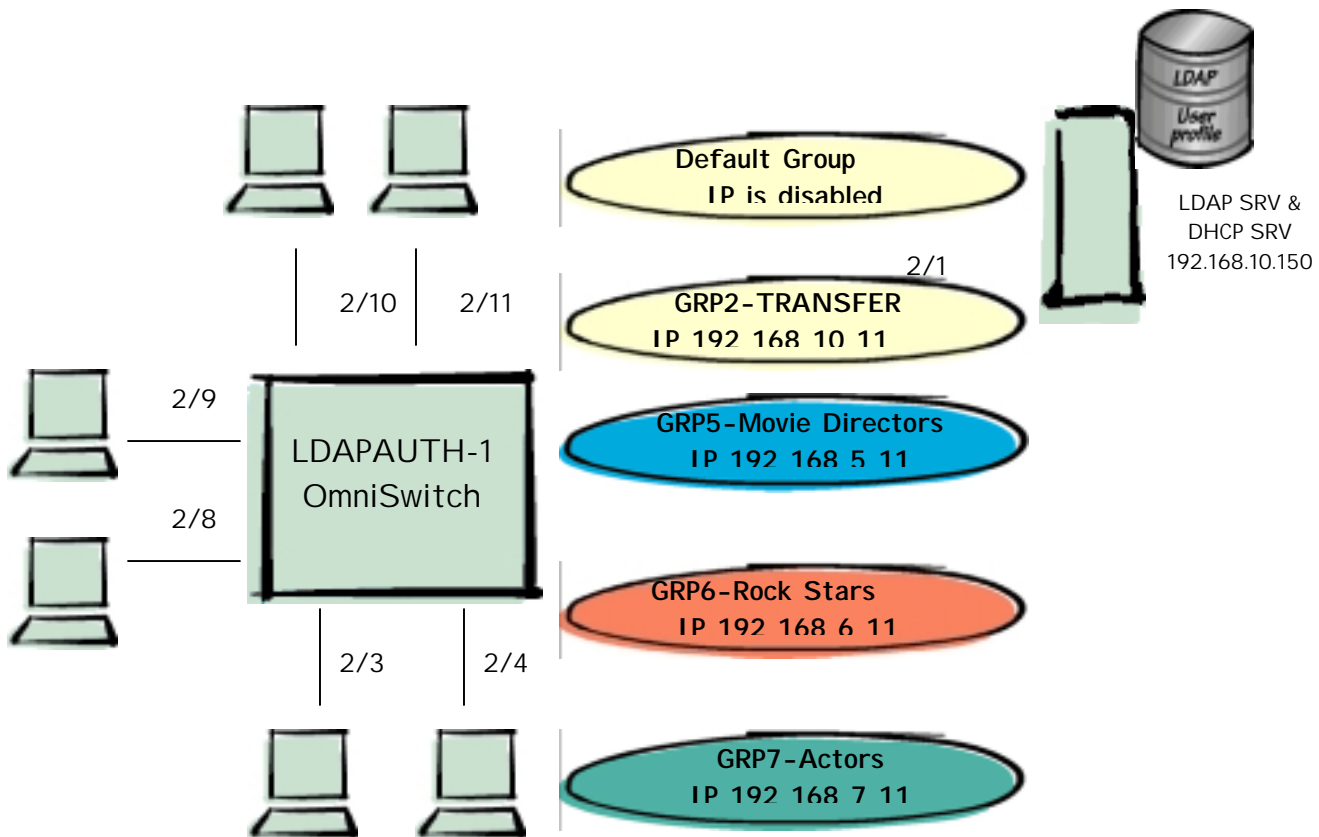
LDAP
User profile

LDAP SRV &
DHCP SRV
192.168.10.150

Default Group
IP is disabled

2/1

2/10

2/11

GRP2-TRANSFER
IP 192 168 10 11

2/9

LDAPAUTH-1
OmniSwitch

GRP5-Movie Directors
IP 192 168 5 11

2/8

GRP6-Rock Stars
IP 192 168 6 11

2/3

2/4

GRP7-Actors
IP 192 168 7 11